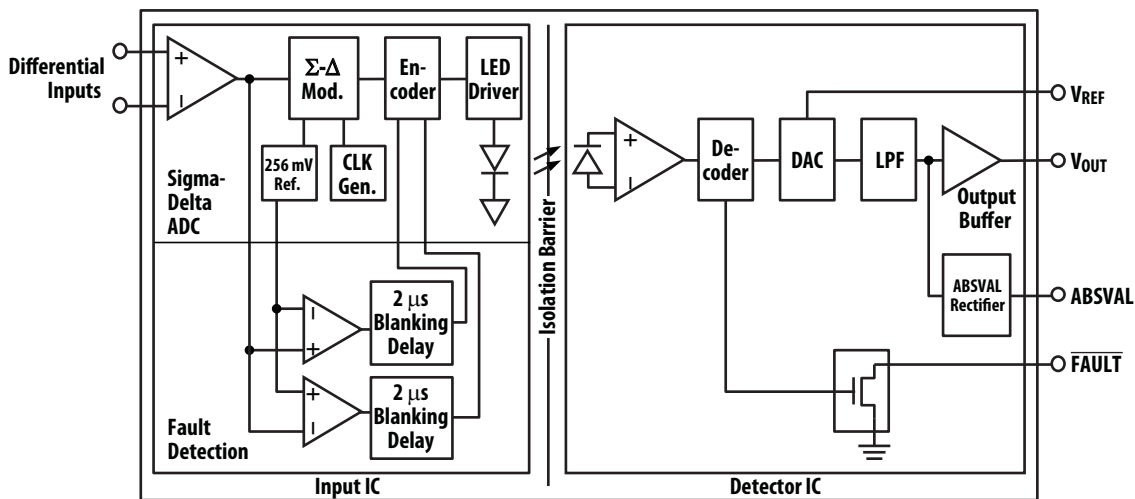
Differential Inputs

+

$\Sigma$-$\Delta$ Mod.

En-coder

LED Driver

256 mV Ref.

CLK Gen.

Sigma-Delta ADC

2 $\mu$s Blanking Delay

+

2 $\mu$s Blanking Delay

+

Fault Detection

Input IC

Isolation Barrier

+

De-coder

DAC

LPF

$V_{REF}$

$V_{OUT}$

Output Buffer

ABSVAL Rectifier

ABSVAL

$\overline{FAULT}$

Detector IC